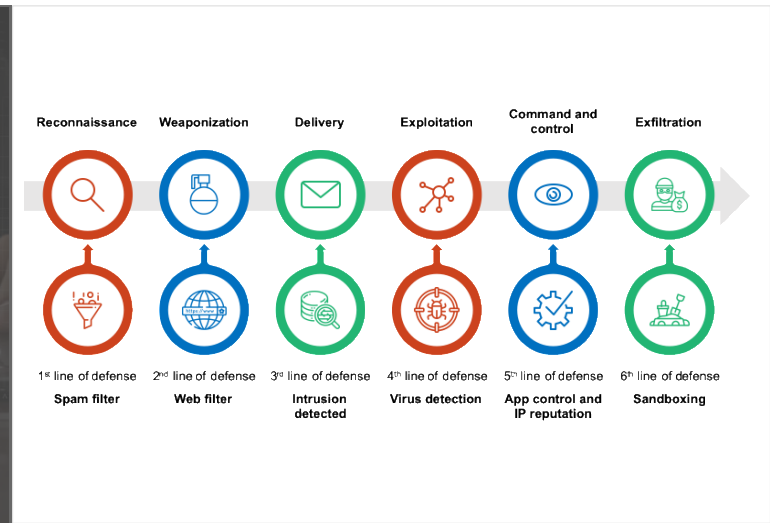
Reconnaissance

Weaponization

Delivery

Exploitation

Command and control

Exfiltration

https://www

$

1$^{st}$ line of defense
Spam filter

2$^{nd}$ line of defense
Web filter

3$^{rd}$ line of defense
Intrusion detected

4$^{th}$ line of defense
Virus detection

5$^{th}$ line of defense
App control and IP reputation

6$^{th}$ line of defense
Sandboxing